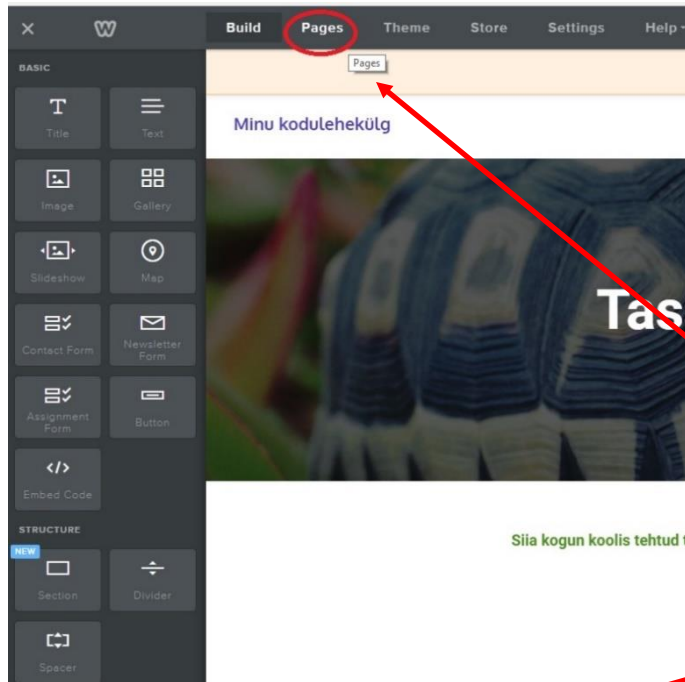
×

Build Pages Theme Store Settings Help

Pages

BASIC

Title

Text

Image

Gallery

Slideshow

Map

Contact Form

Newsletter Form

Assignment Form

Button

Embed Code

STRUCTURE

NEW

Section

Divider

Spacer

Minu kodulehekülg

Tas

Siia kogun koolis tehtud t